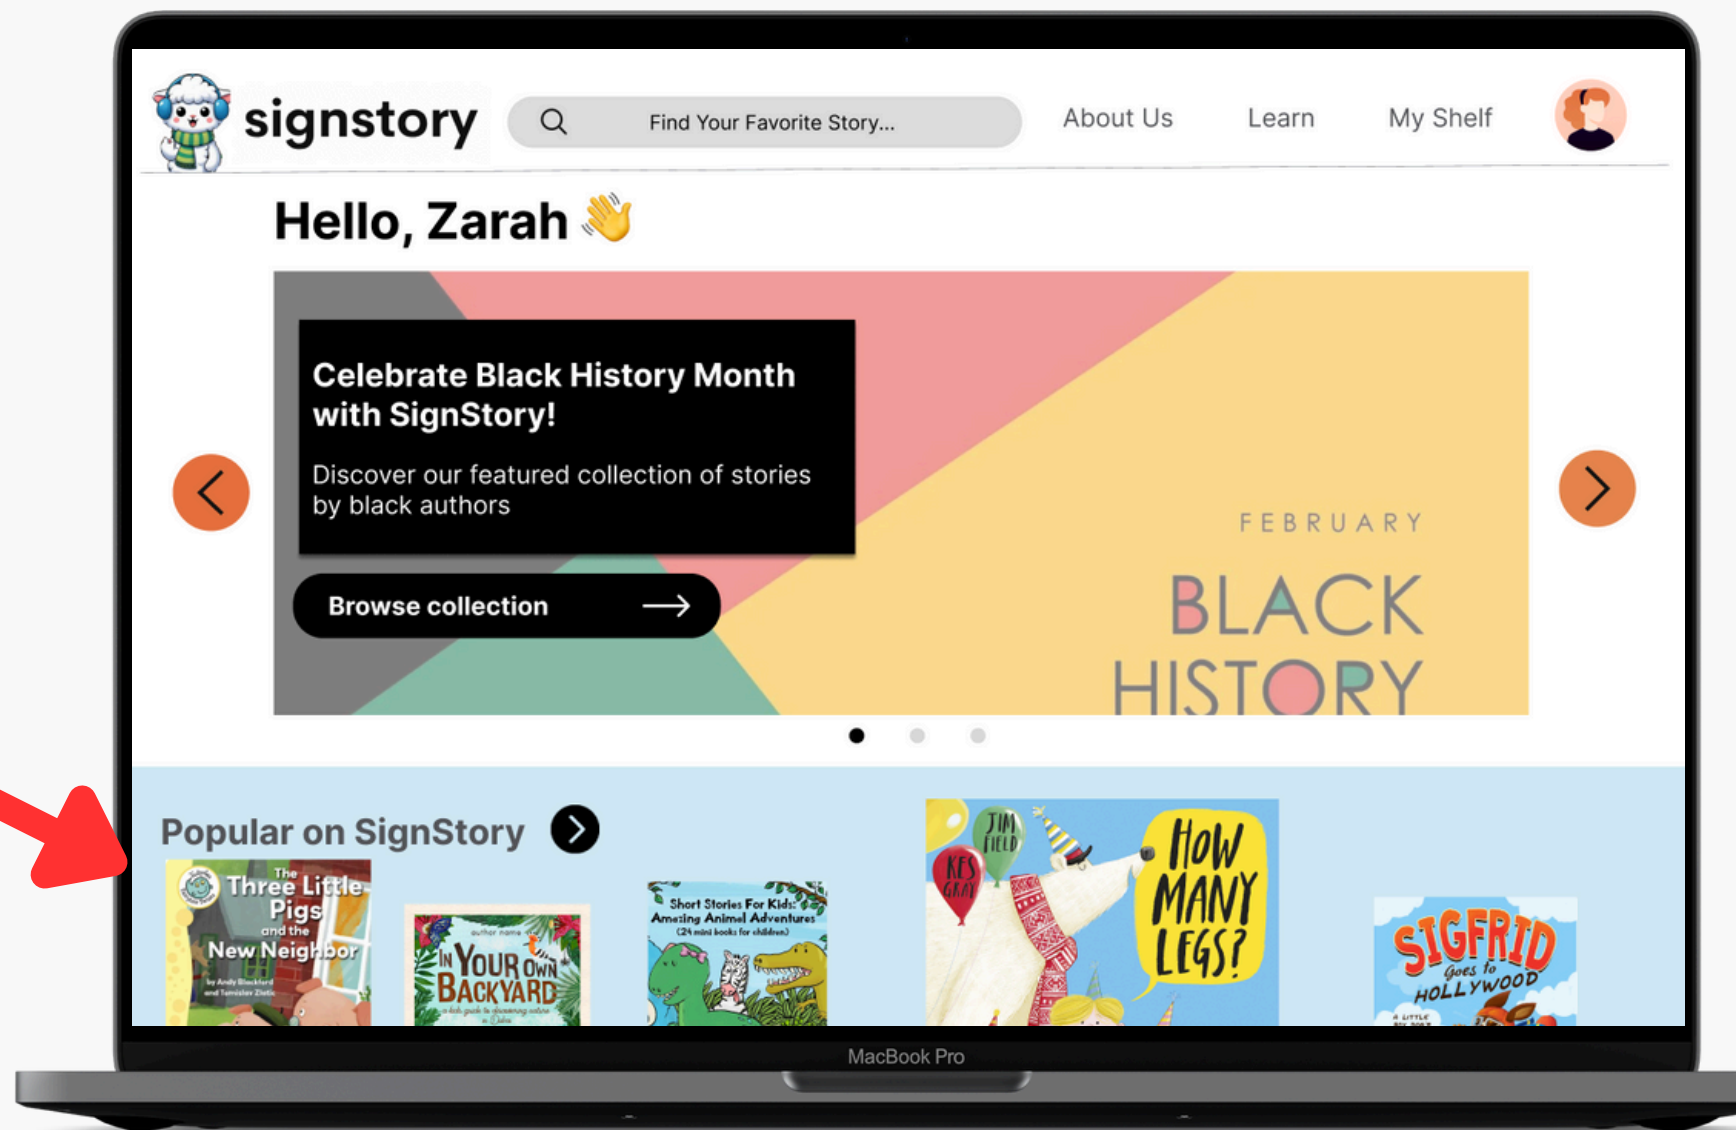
signstory

Find Your Favorite Story...

About Us

Learn

My Shelf

Hello, Zarah 👋

Celebrate Black History Month with SignStory!

Discover our featured collection of stories by black authors

Browse collection

FEBRUARY

BLACK HISTORY

Popular on SignStory

The Three Little Pigs and the New Neighbor
by Andy Blackford and Tomislav Zlatic

author name
In Your Own Backyard
a kids guide to discovering nature in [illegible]

Short Stories For Kids: Amazing Animal Adventures
(24 mini books for children)

Jim Field
Kes Gray
How Many Legs?

Sigfrid Goes to Hollywood
A LITTLE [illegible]

MacBook Pro